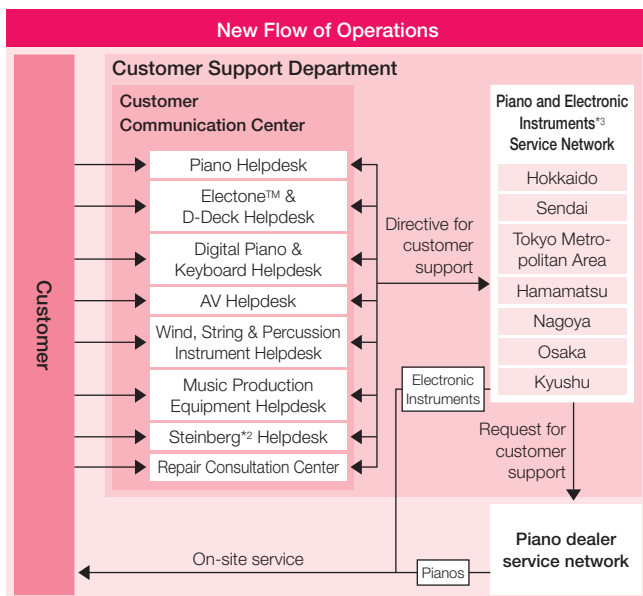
New Flow of Operations

Customer Support Department

Customer Communication Center

Customer

Piano Helpdesk

Electone™ & D-Deck Helpdesk

Digital Piano & Keyboard Helpdesk

AV Helpdesk

Wind, String & Percussion Instrument Helpdesk

Music Production Equipment Helpdesk

Steinberg*2 Helpdesk

Repair Consultation Center

Directive for customer support

Piano and Electronic Instruments*3 Service Network

Hokkaido

Sendai

Tokyo Metropolitan Area

Hamamatsu

Nagoya

Osaka

Kyushu

Electronic Instruments

Request for customer support

Piano dealer service network

On-site service

Pianos